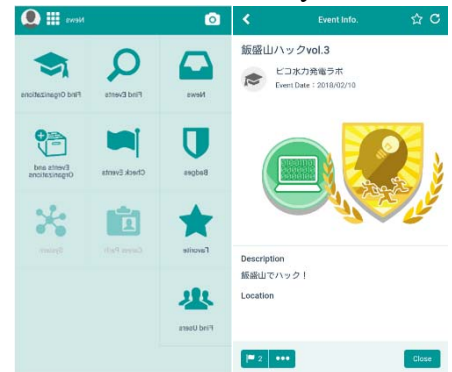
News

Find Organizations

Find Events

News

Events and Organizations

Check Events

Badges

System

Career Path

Favorite

Find Users

Event Info.

飯盛山ハックvol.3

ピコ水力発電ラボ

Event Date : 2018/02/10

Description

飯盛山でハック！

Location

2

•••

Close